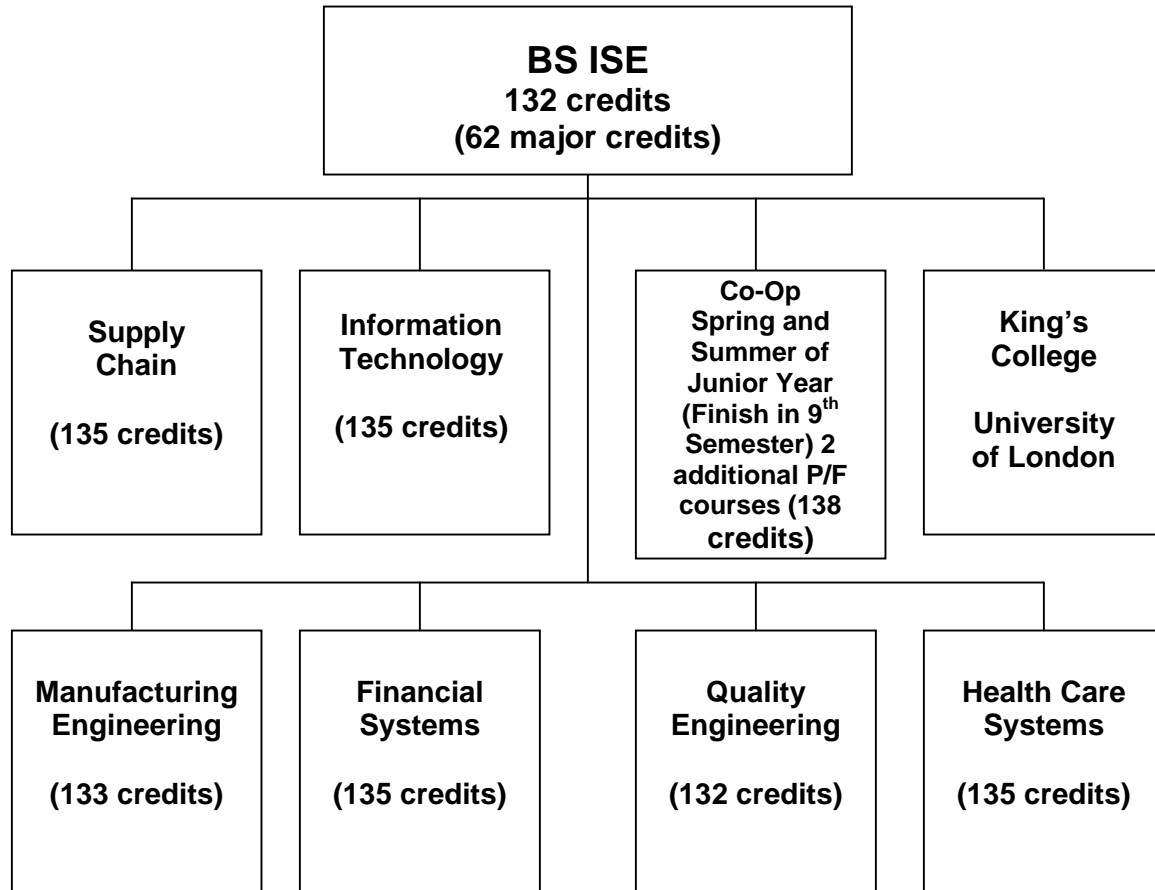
BS ISE
132 credits
(62 major credits)

Supply Chain

(135 credits)

Information Technology

(135 credits)

Co-Op Spring and Summer of Junior Year (Finish in 9$^{th}$ Semester) 2 additional P/F courses (138 credits)

King's College

University of London

Manufacturing Engineering

(133 credits)

Financial Systems

(135 credits)

Quality Engineering

(132 credits)

Health Care Systems

(135 credits)